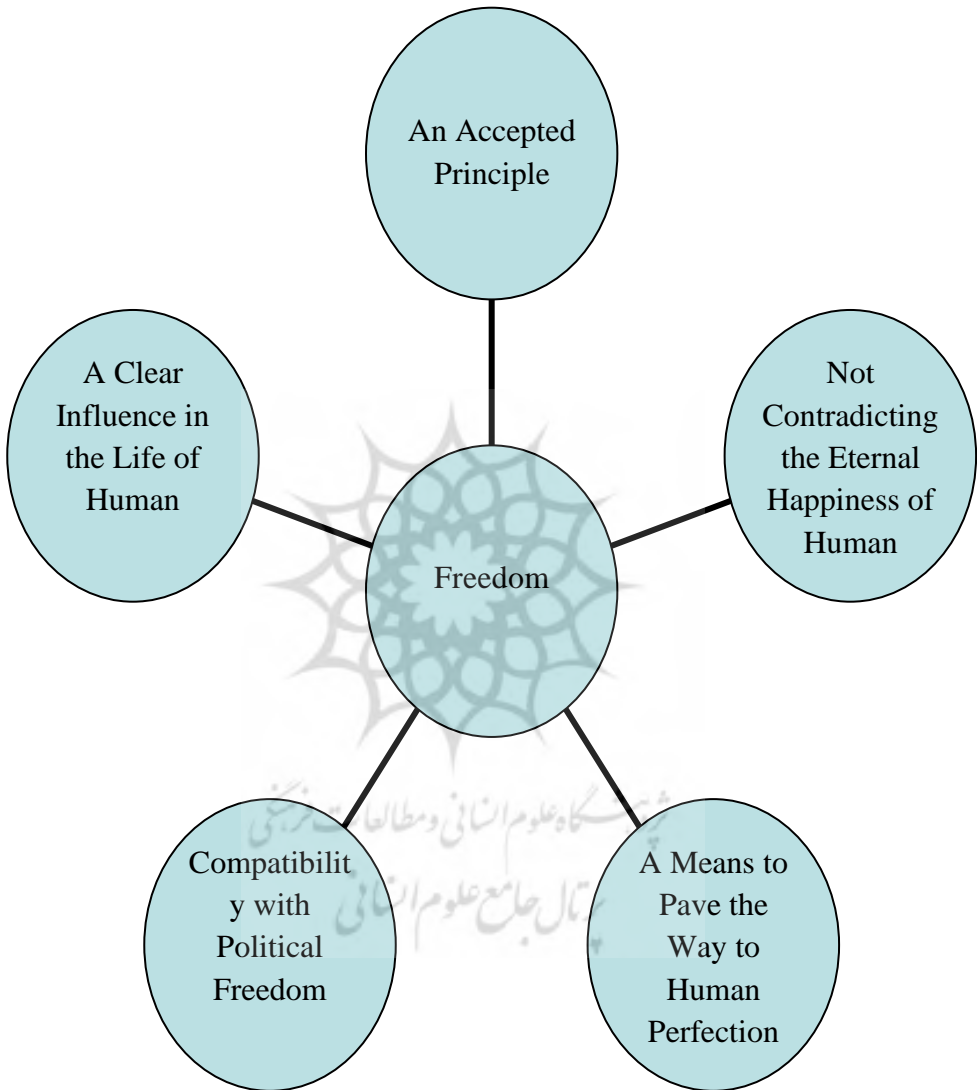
An Accepted Principle

A Clear Influence in the Life of Human

Not Contradicting the Eternal Happiness of Human

Freedom

Compatibilit y with Political Freedom

A Means to Pave the Way to Human Perfection

پژوهشگاه علوم انسانی و مطالعات فرهنگی
پرتال جامع علوم انسانی